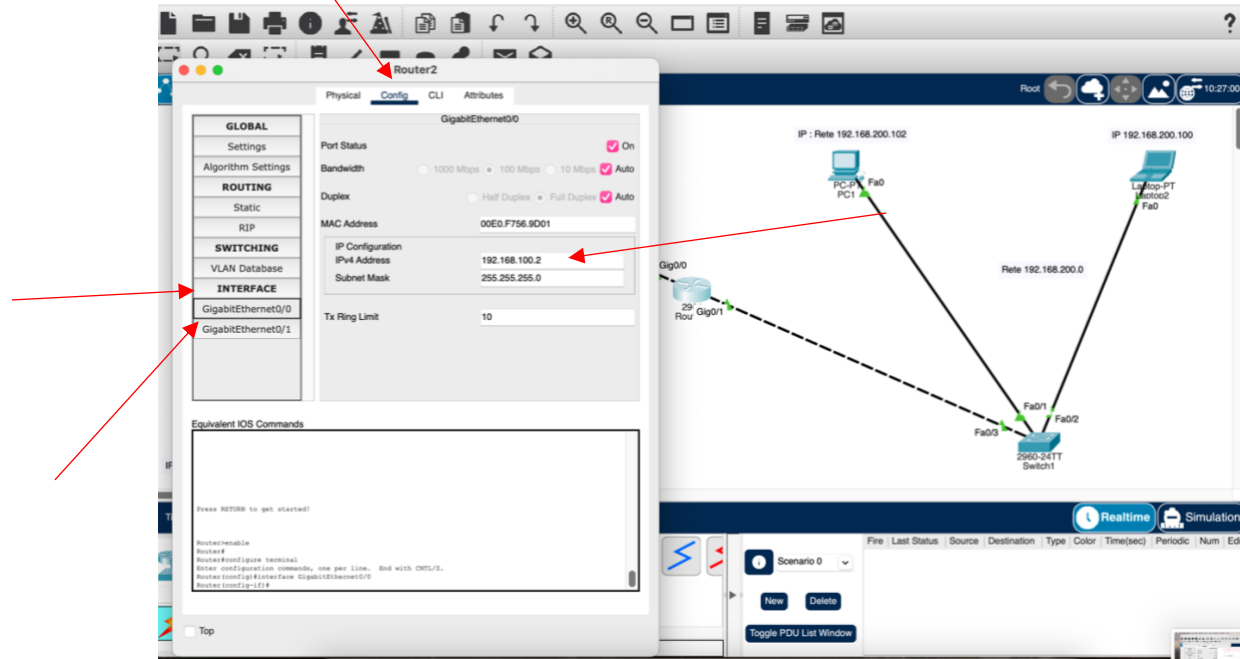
?

Router2

Physical Config CLI Attributes

GLOBAL
Settings
Algorithm Settings
ROUTING
Static
RIP
SWITCHING
VLAN Database
INTERFACE
GigabitEthernet0/0
GigabitEthernet0/1

GigabitEthernet0/0

Port Status On

Bandwidth 1000 Mbps 100 Mbps 10 Mbps Auto

Duplex Half Duplex Full Duplex Auto

MAC Address 00E0.F756.9D01

IP Configuration
IPv4 Address 192.168.100.2
Subnet Mask 255.255.255.0

Tx Ring Limit 10

Equivalent IOS Commands

Press RETURN to get started!

Router>enable
Router#
Router#configure terminal
Enter configuration commands, one per line. End with CNTL/Z.
Router(config)#interface GigabitEthernet0/0
Router(config-if)#

Top

Root

10:27:00

IP : Rete 192.168.200.102

IP 192.168.200.100

PC-PT
PC1
Fa0

Laptop-PT
Laptop2
Fa0

Rete 192.168.200.0

Gig0/0
29
Rou
Gig0/1

Fa0/1
Fa0/2
Fa0/3
2960-24TT
Switch1

IP

Realtime
Simulation

Scenario 0
New Delete
Toggle PDU List Window

Fire | Last Status | Source | Destination | Type | Color | Time(sec) | Periodic | Num | Ed